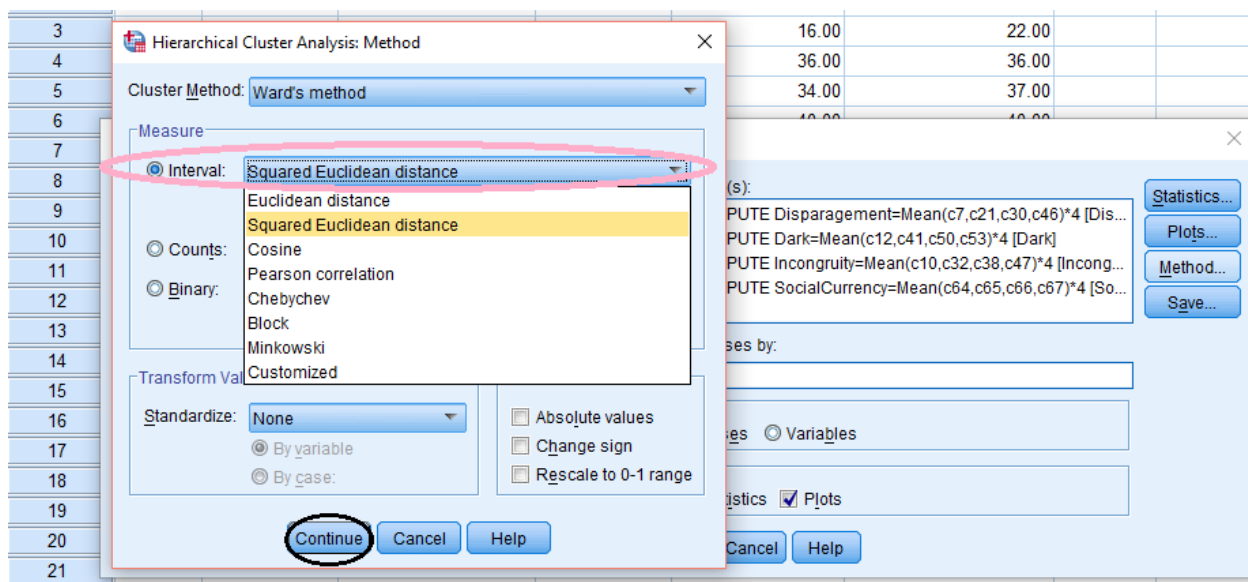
3
4
5
6
7
8
9
10
11
12
13
14
15
16
17
18
19
20
21

16.00 22.00
36.00 36.00
34.00 37.00

Hierarchical Cluster Analysis: Method

Cluster Method: Ward's method

Measure
Interval: Squared Euclidean distance
Euclidean distance
Squared Euclidean distance
Cosine
Pearson correlation
Chebychev
Block
Minkowski
Customized
Counts:
Binary:

Transform Val
Standardize: None
By variable
By case:

Absolute values
Change sign
Rescale to 0-1 range

Continue Cancel Help

(s):
PUTE Disparagement=Mean(c7,c21,c30,c46)*4 [Dis...
PUTE Dark=Mean(c12,c41,c50,c53)*4 [Dark]
PUTE Incongruity=Mean(c10,c32,c38,c47)*4 [Incong...
PUTE SocialCurrency=Mean(c64,c65,c66,c67)*4 [So...

Statistics...
Plots...
Method...
Save...

ses by:

ses Variables

tistics Plots

Cancel Help